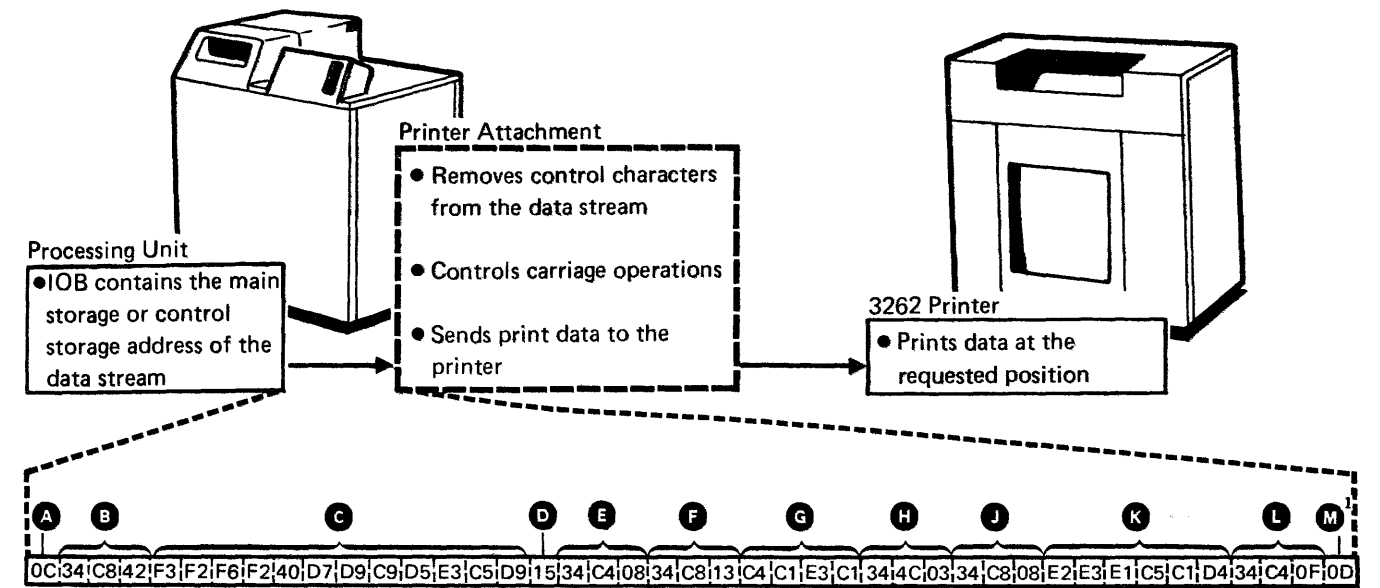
Printer Attachment
● Removes control characters from the data stream
● Controls carriage operations
● Sends print data to the printer

Processing Unit
● IOB contains the main storage or control storage address of the data stream

3262 Printer
● Prints data at the requested position

A B C D E F G H J K L M 1

| 0C | 34 | C8 | 42 | F3 | F2 | F6 | F2 | 40 | D7 | D9 | C9 | D5 | E3 | C5 | D9 | 15 | 34 | C4 | 08 | 34 | C8 | 13 | C4 | C1 | E3 | C1 | 34 | 4C | 03 | 34 | C8 | 08 | E2 | E3 | E1 | C5 | C1 | D4 | 34 | C4 | 0F | 0D |